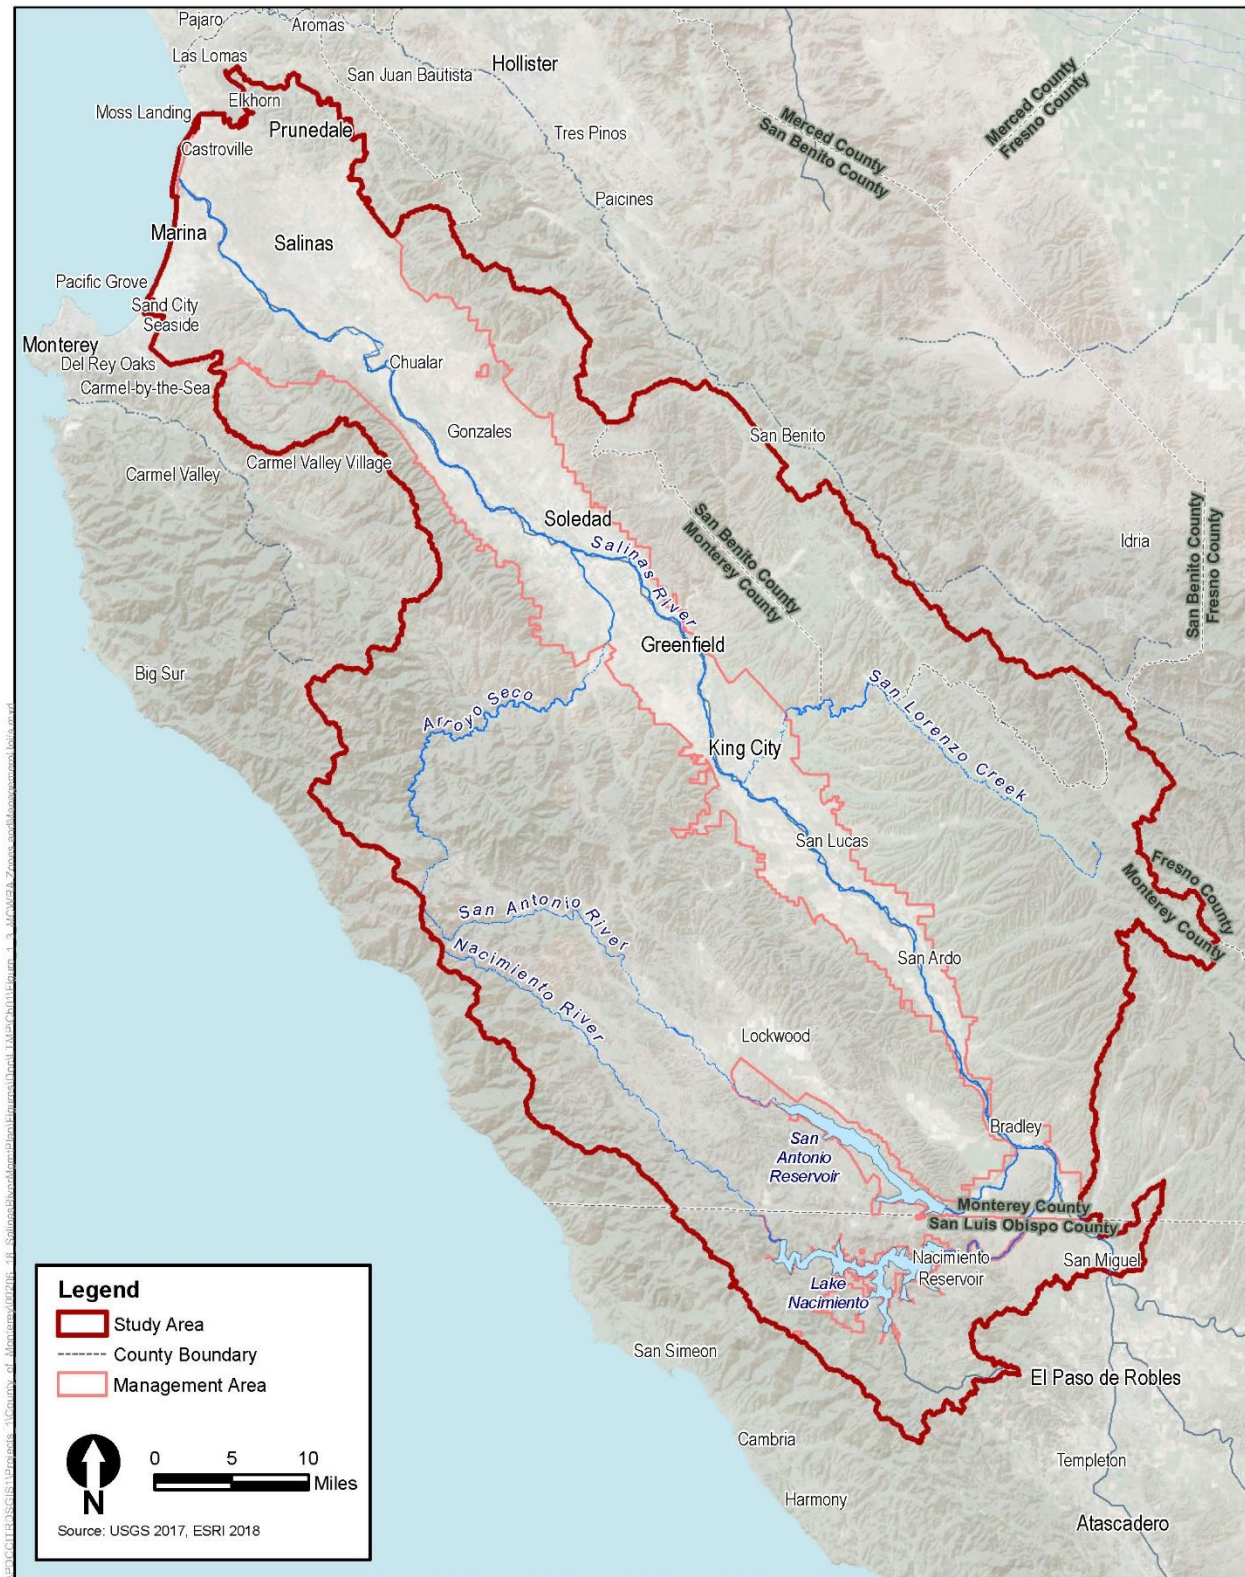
Pajaro
Aromas
Las Lomas
San Juan Bautista
Hollister
Moss Landing
Elkhorn
Prunedale
Castroville
Tres Pinos
Merced County
San Benito County
Merced County
Fresno County
Paicines
Marina
Salinas
Pacific Grove
Sand City
Seaside
Monterey
Del Rey Oaks
Carmel-by-the-Sea
Chualar
Gonzales
San Benito
Carmel Valley
Carmel Valley Village
Soledad
Salinas River
San Benito County
Monterey County
Idria
San Benito County
Fresno County
Greenfield
Big Sur
Arroyo Seco
San Lorenzo Creek
King City
San Lucas
Fresno County
Monterey County
San Antonio River
Nacimiento River
San Ardo
Lockwood
Bradley
San Antonio Reservoir
Monterey County
San Luis Obispo County
Nacimiento Reservoir
San Miguel
Lake Nacimiento
San Simeon
El Paso de Robles
Cambria
Templeton
Harmony
Atascadero

Legend
Study Area
County Boundary
Management Area
N
0 5 10 Miles
Source: USGS 2017, ESRI 2018